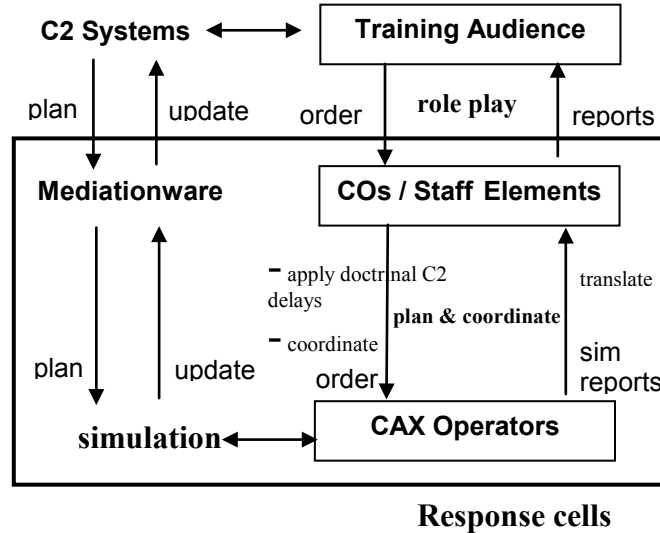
C2 Systems

Training Audience

plan

update

order

role play

reports

Mediationware

COs / Staff Elements

- apply doctrinal C2 delays

- coordinate

plan & coordinate

translate

plan

update

order

sim reports

simulation

CAX Operators

Response cells